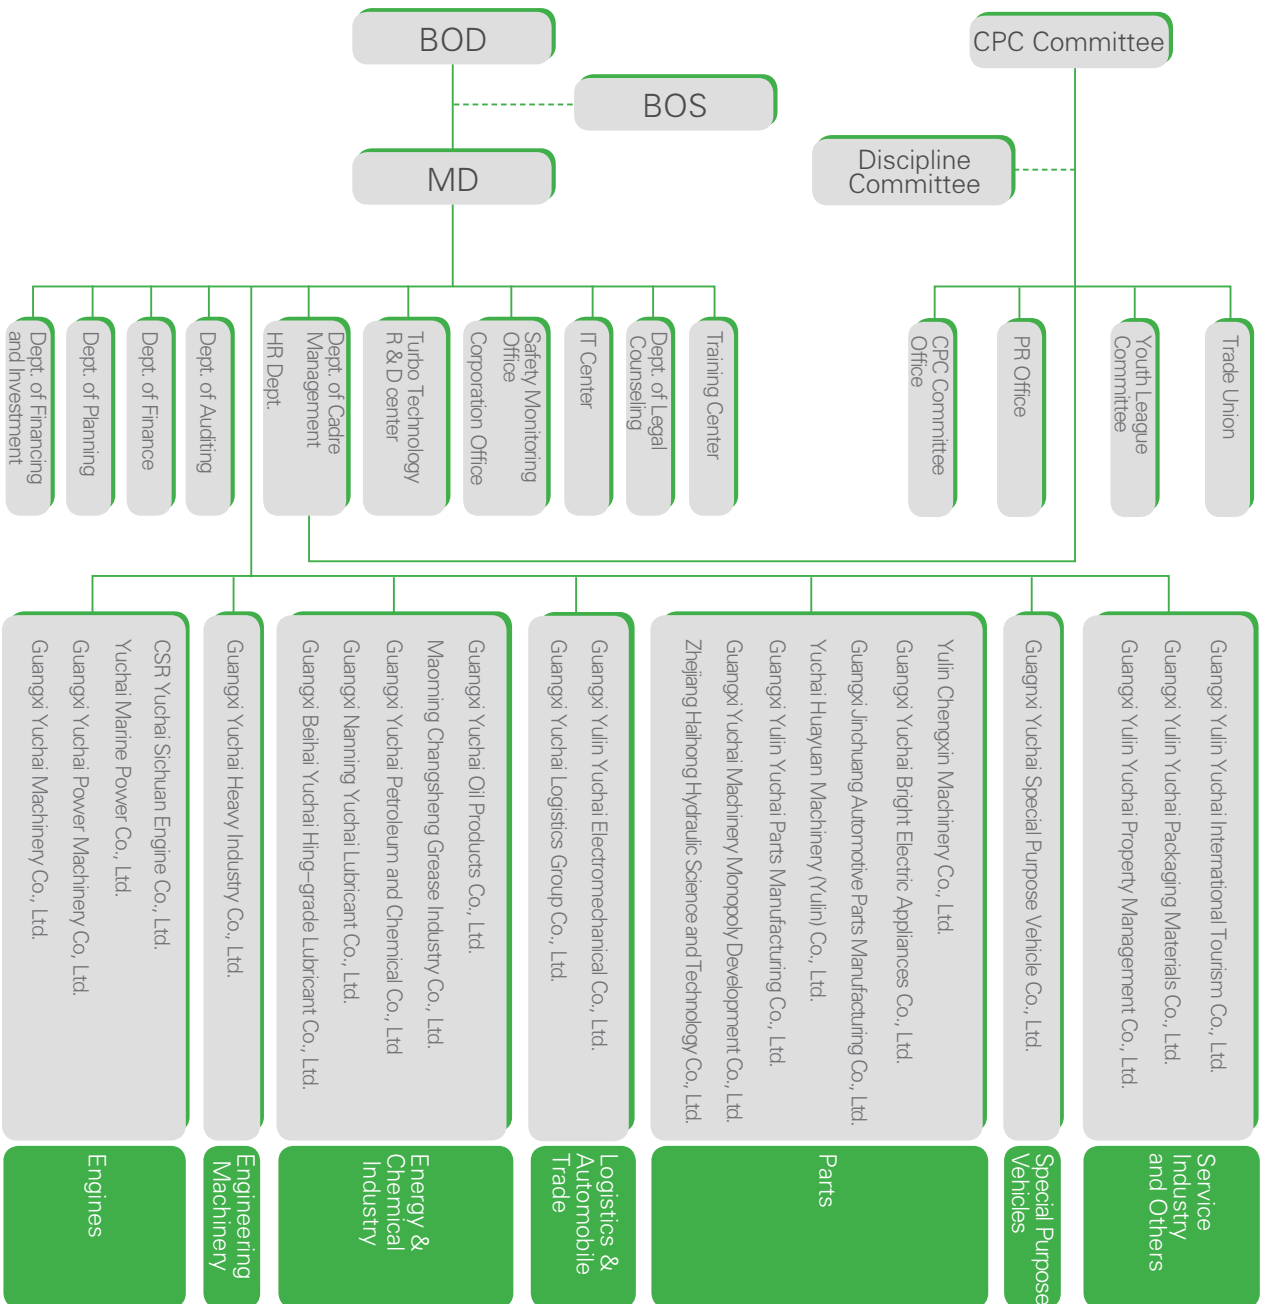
BOD

BOS

MD

CPC Committee

Discipline Committee

Dept. of Financing and Investment

Dept. of Planning

Dept. of Finance

Dept. of Auditing

Dept. of Cadre Management HR Dept.

Turbo Technology R & D center

Safety Monitoring Office Corporation Office

IT Center

Dept. of Legal Counseling

Training Center

CPC Committee Office

PR Office

Youth League Committee

Trade Union

CSR Yuchai Sichuan Engine Co., Ltd.
Yuchai Marine Power Co., Ltd.
Guangxi Yuchai Power Machinery Co., Ltd.
Guangxi Yuchai Machinery Co., Ltd.

Engines

Guangxi Yuchai Heavy Industry Co., Ltd.

Engineering Machinery

Guangxi Yuchai Oil Products Co., Ltd.
Maoming Changsheng Grease Industry Co., Ltd.
Guangxi Yuchai Petroleum and Chemical Co., Ltd
Guangxi Nanning Yuchai Lubricant Co., Ltd.
Guangxi Beihai Yuchai Hing-grade Lubricant Co., Ltd.

Energy & Chemical Industry

Guangxi Yulin Yuchai Electromechanical Co., Ltd.
Guangxi Yuchai Logistics Group Co., Ltd.

Logistics & Automobile Trade

Yulin Chengxin Machinery Co., Ltd.
Guangxi Yuchai Bright Electric Appliances Co., Ltd.
Guangxi Jinchuang Automotive Parts Manufacturing Co., Ltd.
Yuchai Huayuan Machinery (Yulin) Co., Ltd.
Guangxi Yulin Yuchai Parts Manufacturing Co., Ltd.
Guangxi Yuchai Machinery Monopoly Development Co., Ltd.
Zhejiang Haihong Hydraulic Science and Technology Co., Ltd.

Parts

Guangxi Yuchai Special Purpose Vehicle Co., Ltd.

Special Purpose Vehicles

Guangxi Yulin Yuchai International Tourism Co., Ltd.
Guangxi Yulin Yuchai Packaging Materials Co., Ltd.
Guangxi Yulin Yuchai Property Management Co., Ltd.

Service Industry and Others